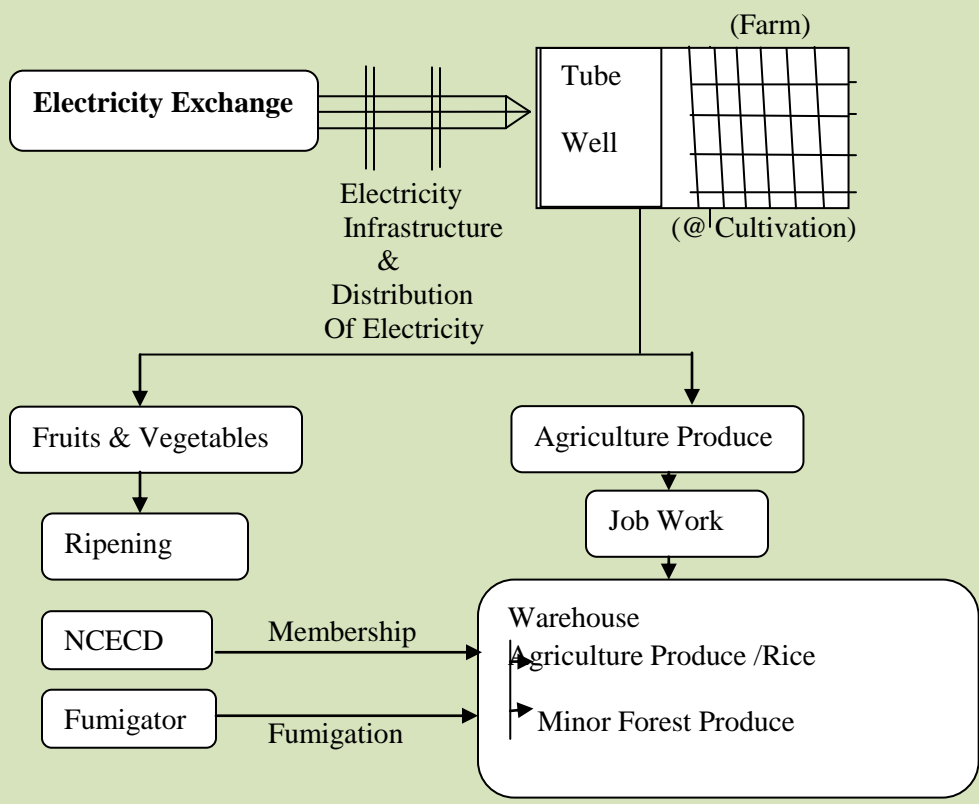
(Farm)

Electricity Exchange

Tube

Well

Electricity Infrastructure & Distribution Of Electricity

(@ Cultivation)

Fruits & Vegetables

Agriculture Produce

Ripening

Job Work

NCECD

Membership

Warehouse

Agriculture Produce /Rice

Fumigator

Fumigation

Minor Forest Produce